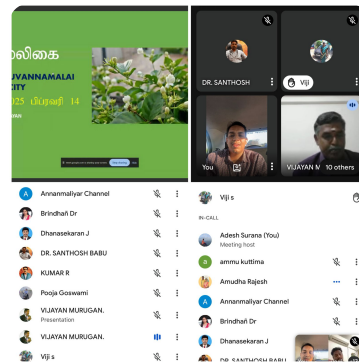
லிகை
UVANNAMALAI
CITY
25 பிப்ரவரி 14

Annamaliyar Channel
Brindhañ Dr
Dhanasekaran J
DR. SANTHOSH BABU
KUMAR R
Pooja Goswami
VIJAYAN MURUGAN.
Presentation
VIJAYAN MURUGAN.
Viji s

DR. SANTHOSH
Viji
You
VIJAYAN M
10 others

Viji s
IN CALL
Adesh Surana (You)
Meeting host
ammu kuttima
Amudha Rajesh
Annamaliyar Channel
Brindhañ Dr
Dhanasekaran J
DR. SANTHOSH BABU